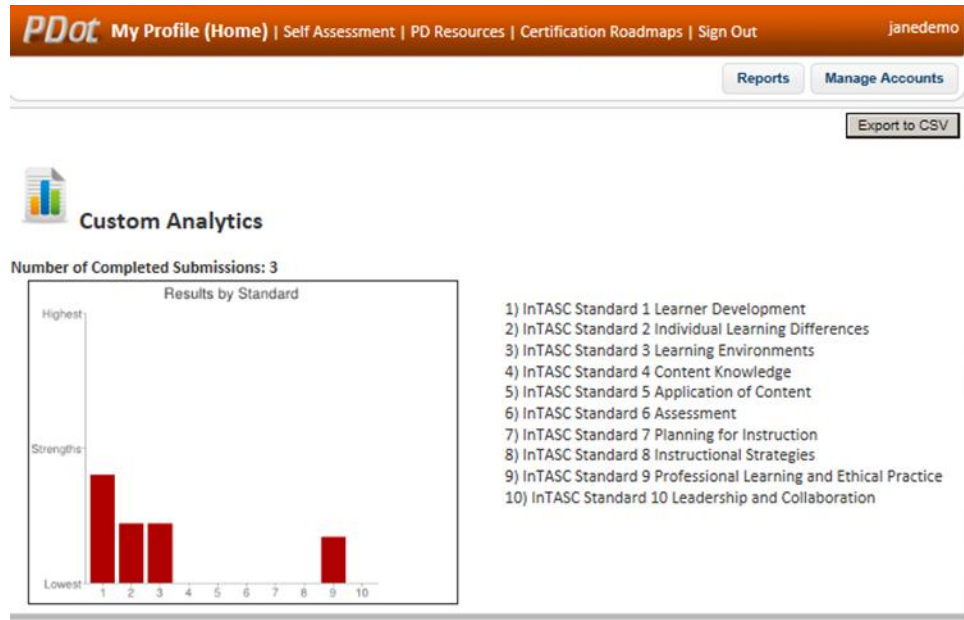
PDot My Profile (Home) | Self Assessment | PD Resources | Certification Roadmaps | Sign Out janedemo

Reports Manage Accounts

Export to CSV

Custom Analytics

Number of Completed Submissions: 3

Results by Standard

Highest

Strengths

Lowest

1 2 3 4 5 6 7 8 9 10

1) InTASC Standard 1 Learner Development
2) InTASC Standard 2 Individual Learning Differences
3) InTASC Standard 3 Learning Environments
4) InTASC Standard 4 Content Knowledge
5) InTASC Standard 5 Application of Content
6) InTASC Standard 6 Assessment
7) InTASC Standard 7 Planning for Instruction
8) InTASC Standard 8 Instructional Strategies
9) InTASC Standard 9 Professional Learning and Ethical Practice
10) InTASC Standard 10 Leadership and Collaboration